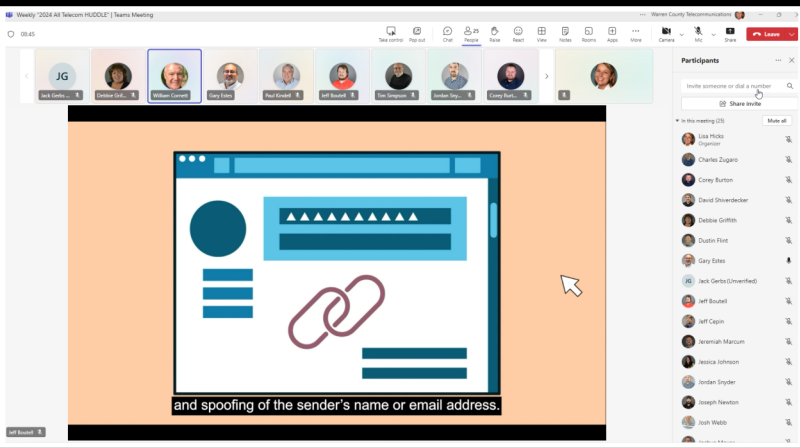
Weekly "2024 All Telecom HUDDLE" | Teams Meeting

Warren County Telecommunications

00:45

Take control
Pop out
Chat
25 People
Raise
React
View
Notes
Rooms
Apps
More
Camera
Mic
Share
Leave

JG
Jack Gerbs
Debbie Grif...
William Cornett
Gary Estes
Paul Kindell
Jeff Boutell
Tim Simpson
Jordan Sny...
Corey Burt...

and spoofing of the sender's name or email address.

Jeff Boutell

Participants

Invite someone or dial a number

Share invite

In this meeting (25)
Mute all

Lisa Hicks
Organizer
Charles Zugaro
Corey Burton
David Shiverdecker
Debbie Griffith
Dustin Flint
Gary Estes
JG
Jack Gerbs (Unverified)
Jeff Boutell
Jeff Cepin
Jeremiah Marcum
Jessica Johnson
Jordan Snyder
Joseph Newton
Josh Webb
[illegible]